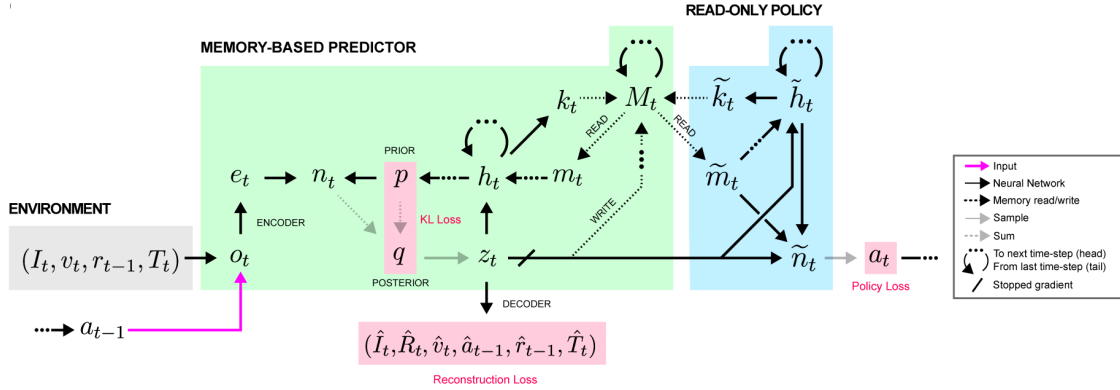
READ-ONLY POLICY

MEMORY-BASED PREDICTOR

$k_t$ $M_t$ $\tilde{k}_t$ $\tilde{h}_t$

READ READ

PRIOR

$e_t$ $n_t$ $p$ $h_t$ $m_t$ $\tilde{m}_t$

ENCODER KL Loss WRITE

ENVIRONMENT

$(I_t, v_t, r_{t-1}, T_t)$ $o_t$ $q$ $z_t$ $\tilde{n}_t$ $a_t$

POSTERIOR Policy Loss

DECODER

$a_{t-1}$

$(\hat{I}_t, \hat{R}_t, \hat{v}_t, \hat{a}_{t-1}, \hat{r}_{t-1}, \hat{T}_t)$

Reconstruction Loss

Input
Neural Network
Memory read/write
Sample
Sum
To next time-step (head)
From last time-step (tail)
Stopped gradient